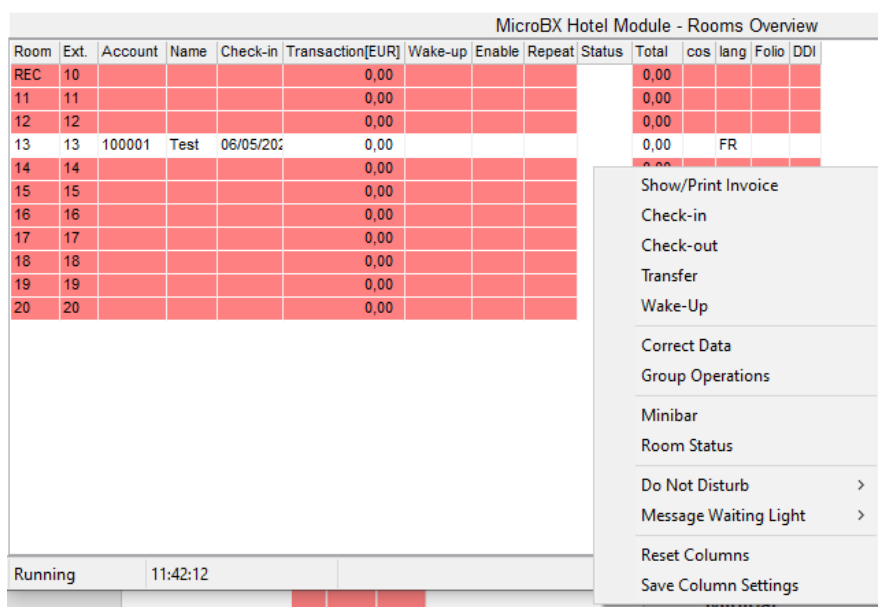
MicroBX Hotel Module - Rooms Overview

| Room | Ext. | Account | Name | Check-in | Transaction[EUR] | Wake-up | Enable | Repeat | Status | Total | cos | lang | Folio | DDI |
|---|---|---|---|---|---|---|---|---|---|---|---|---|---|---|
| REC | 10 | | | | 0,00 | | | | | 0,00 | | | | |
| 11 | 11 | | | | 0,00 | | | | | 0,00 | | | | |
| 12 | 12 | | | | 0,00 | | | | | 0,00 | | | | |
| 13 | 13 | 100001 | Test | 06/05/202 | 0,00 | | | | | 0,00 | | FR | | |
| 14 | 14 | | | | 0,00 | | | | | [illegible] | | | | |
| 15 | 15 | | | | 0,00 | | | | | | | | | |
| 16 | 16 | | | | 0,00 | | | | | | | | | |
| 17 | 17 | | | | 0,00 | | | | | | | | | |
| 18 | 18 | | | | 0,00 | | | | | | | | | |
| 19 | 19 | | | | 0,00 | | | | | | | | | |
| 20 | 20 | | | | 0,00 | | | | | | | | | |

Show/Print Invoice
Check-in
Check-out
Transfer
Wake-Up

Correct Data
Group Operations

Minibar
Room Status

Do Not Disturb >
Message Waiting Light >

Reset Columns
Save Column Settings

Running 11:42:12